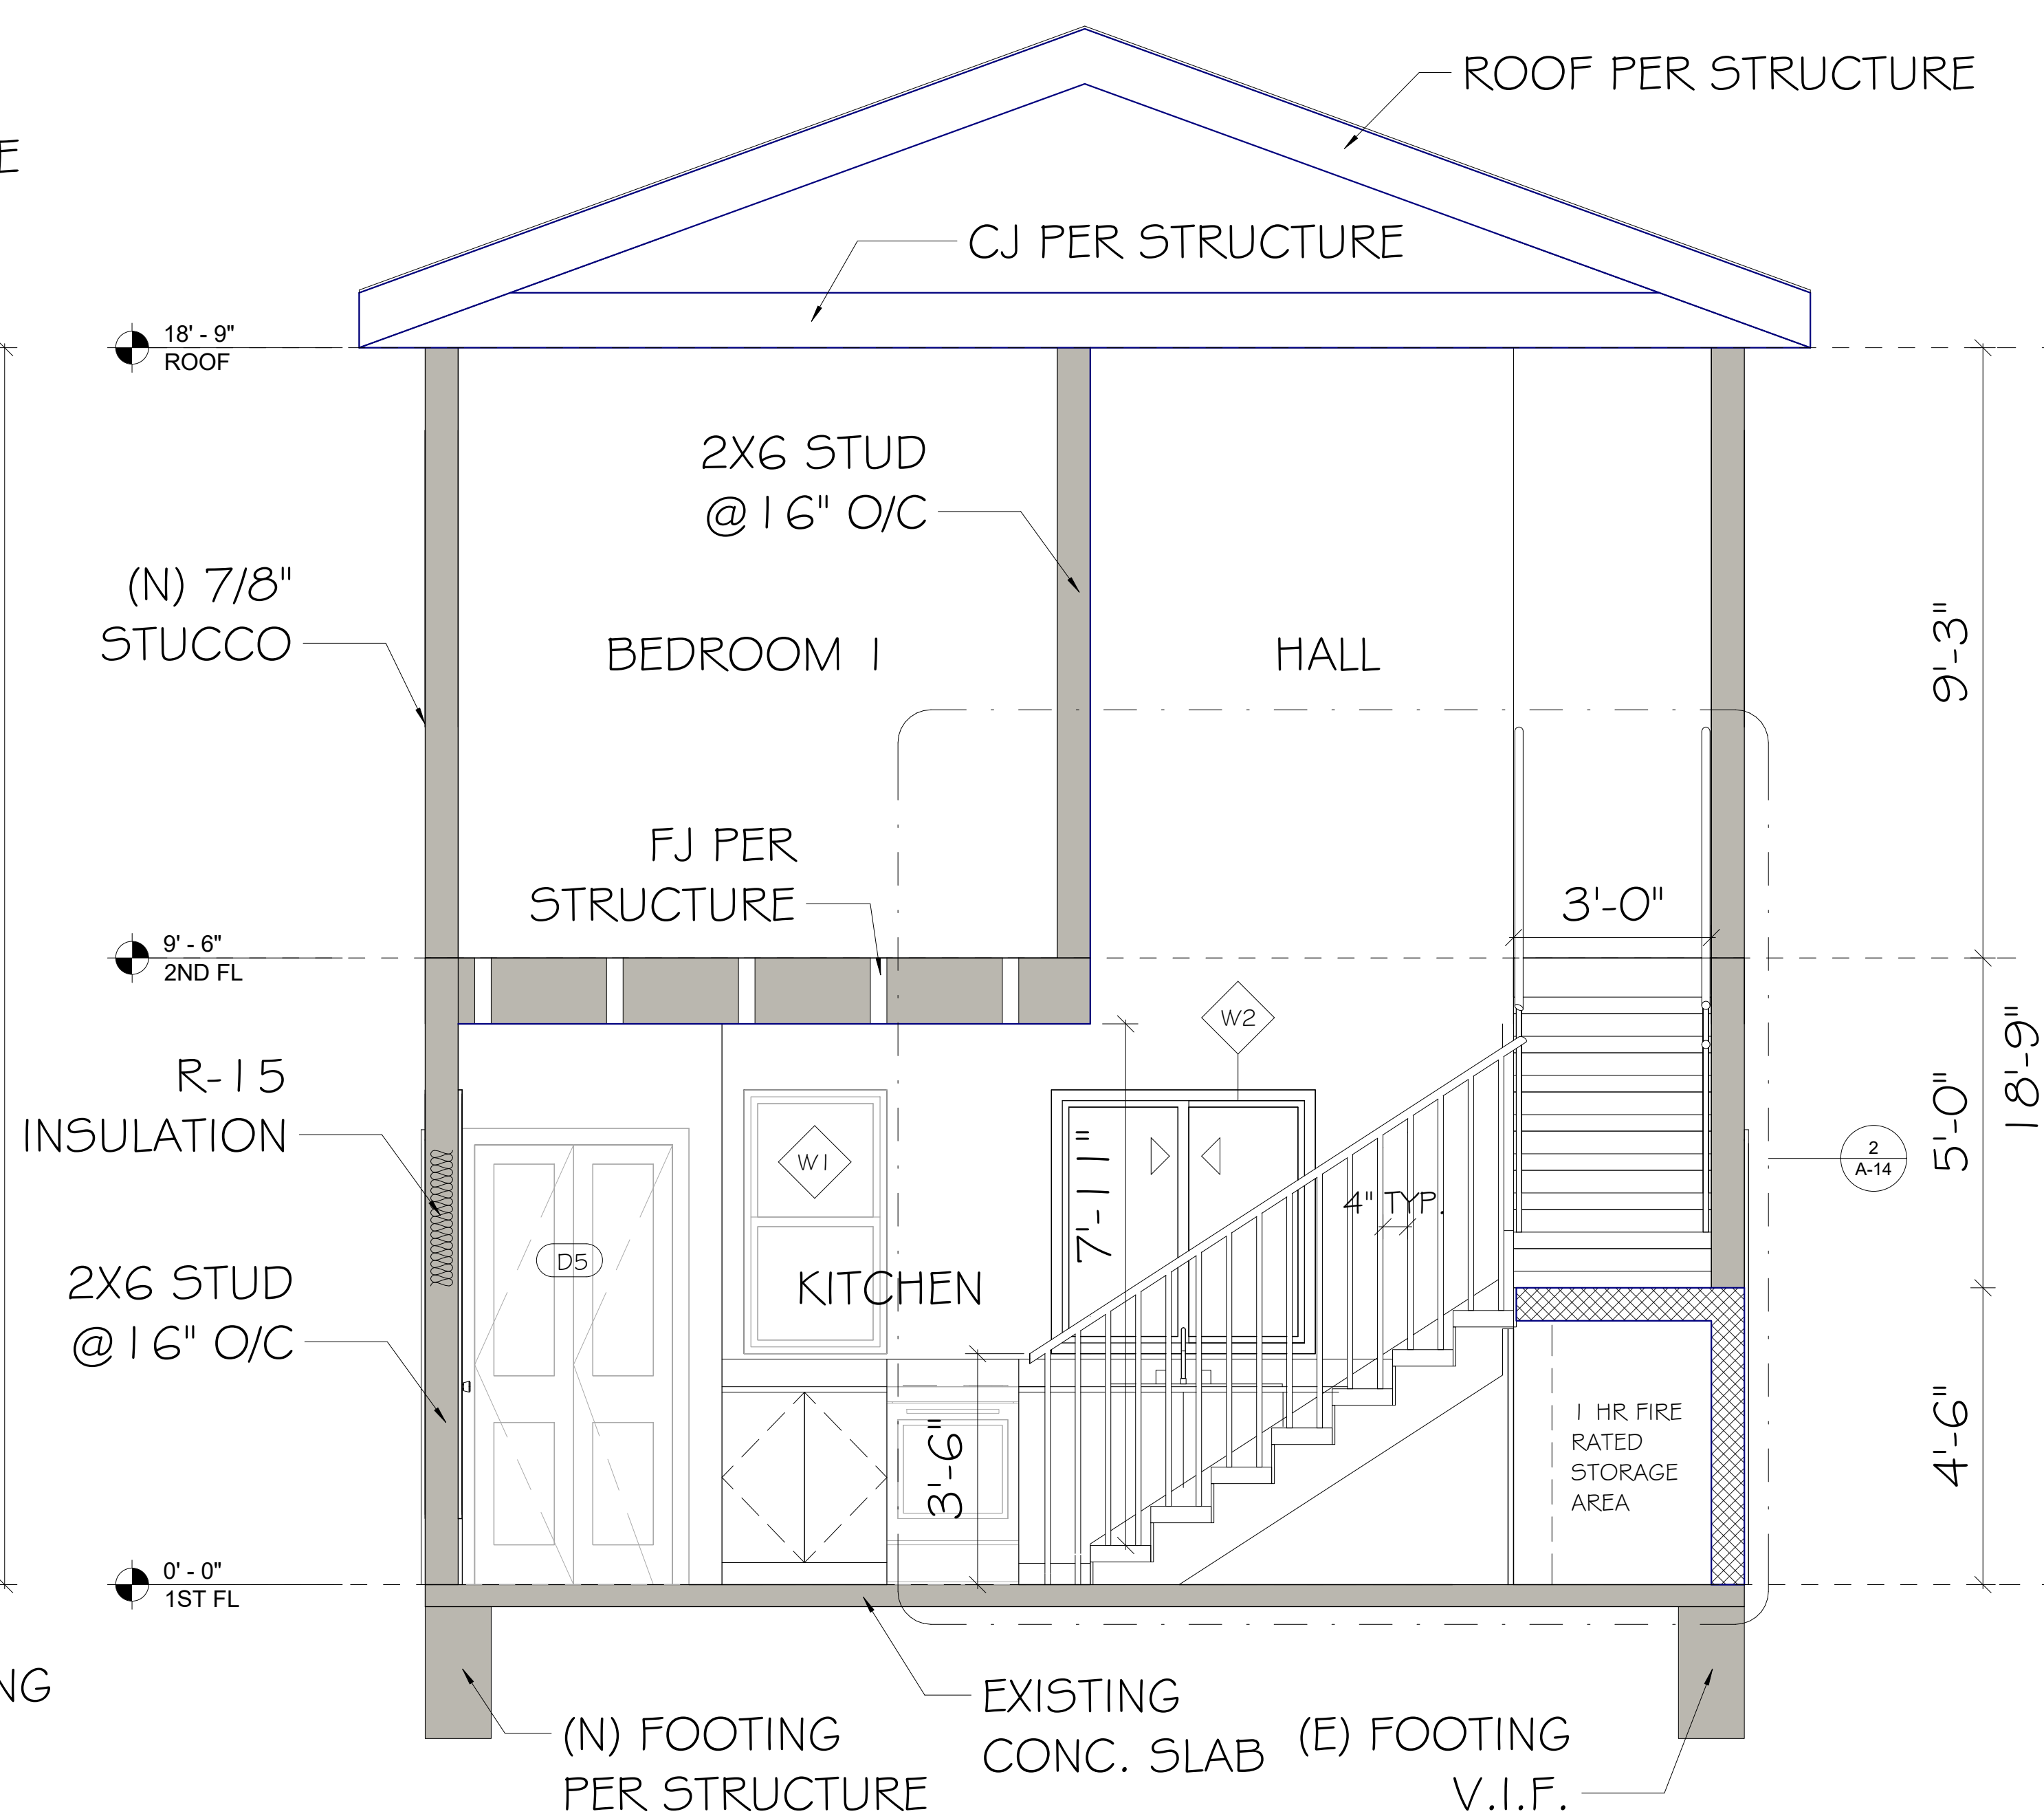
E

ROOF PER STRUCTURE

CJ PER STRUCTURE

18' - 9"
ROOF

2X6 STUD
@16" O/C

(N) 7/8"
STUCCO

BEDROOM 1

HALL

9'-3"

FJ PER
STRUCTURE

3'-0"

9' - 6"
2ND FL

W2

R-15
INSULATION

W1

7'-11"

2
A-14

5'-0"

18'-9"

4" TYP.

D5

2X6 STUD
@16" O/C

KITCHEN

3'-6"

1 HR FIRE
RATED
STORAGE
AREA

4'-6"

0' - 0"
1ST FL

NG

EXISTING
CONC. SLAB

(N) FOOTING
PER STRUCTURE

(E) FOOTING
V.I.F.